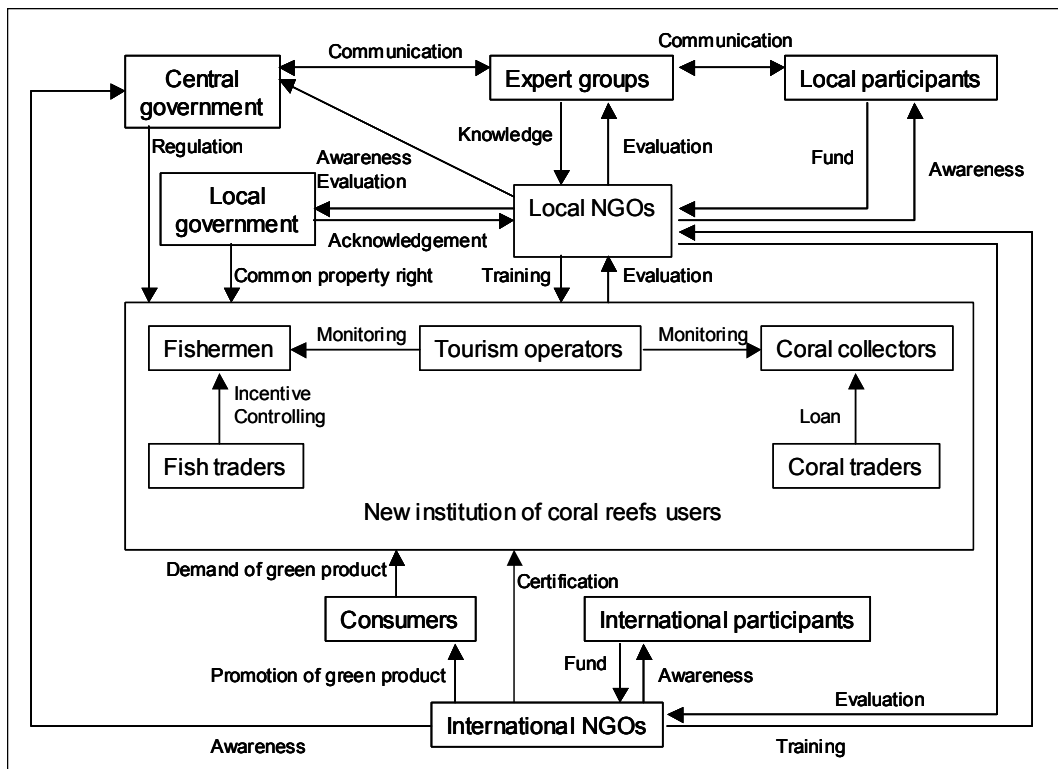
Central government

Communication

Expert groups

Communication

Local participants

Regulation

Knowledge

Evaluation

Fund

Awareness

Awareness Evaluation

Local government

Local NGOs

Acknowledgement

Common property right

Training

Evaluation

Fishermen

Monitoring

Tourism operators

Monitoring

Coral collectors

Incentive Controlling

Loan

Fish traders

Coral traders

New institution of coral reefs users

Demand of green product

Certification

Consumers

International participants

Promotion of green product

Fund

Awareness

Evaluation

International NGOs

Awareness

Training